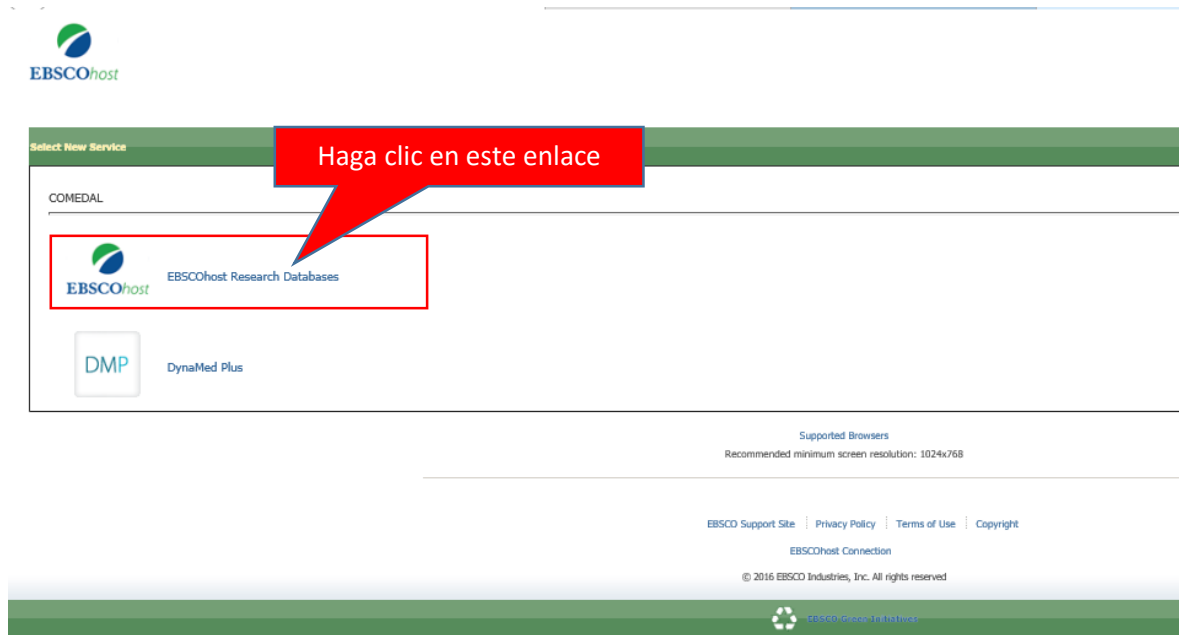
EBSCOhost

Select New Service

Haga clic en este enlace

COMEDAL

EBSCOhost

EBSCOhost Research Databases

DMP

DynaMed Plus

Supported Browsers
Recommended minimum screen resolution: 1024x768

EBSCO Support Site | Privacy Policy | Terms of Use | Copyright

EBSCOhost Connection

© 2016 EBSCO Industries, Inc. All rights reserved

EBSCO Green Initiatives